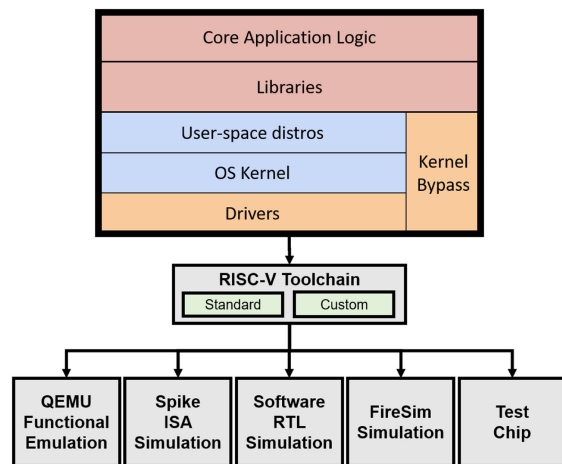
Core Application Logic

Libraries

User-space distros

OS Kernel

Drivers

Kernel Bypass

RISC-V Toolchain

Standard

Custom

QEMU Functional Emulation

Spike ISA Simulation

Software RTL Simulation

FireSim Simulation

Test Chip